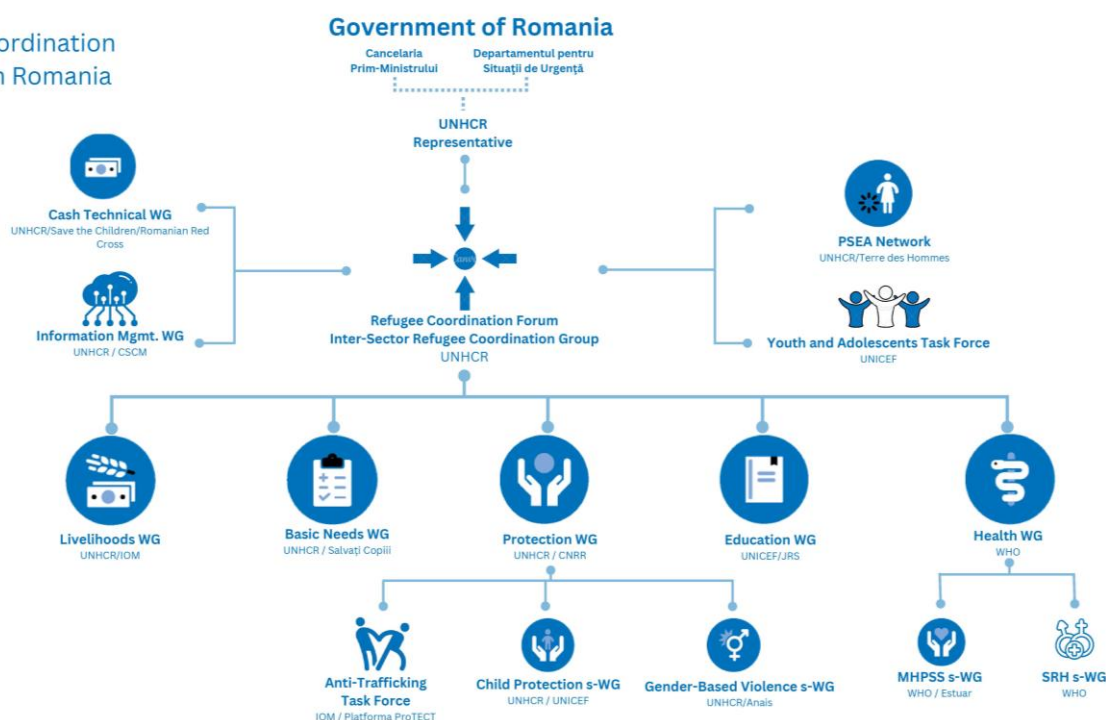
ordination
n Romania

Government of Romania

Cancelaria Prim-Ministrului

Departamentul pentru Situații de Urgență

UNHCR Representative

Cash Technical WG
UNHCR/Save the Children/Romanian Red Cross

Information Mgmt. WG
UNHCR / CSCM

UNHCR

Refugee Coordination Forum
Inter-Sector Refugee Coordination Group
UNHCR

PSEA Network
UNHCR/Terre des Hommes

Youth and Adolescents Task Force
UNICEF

Livelihoods WG
UNHCR/IOM

Basic Needs WG
UNHCR / Salvați Copiii

Protection WG
UNHCR / CNRR

Education WG
UNICEF/JRS

Health WG
WHO

Anti-Trafficking Task Force
IOM / Platforma ProTECT

Child Protection s-WG
UNHCR / UNICEF

Gender-Based Violence s-WG
UNHCR/Anais

MHPSS s-WG
WHO / Estuar

SRH s-WG
WHO